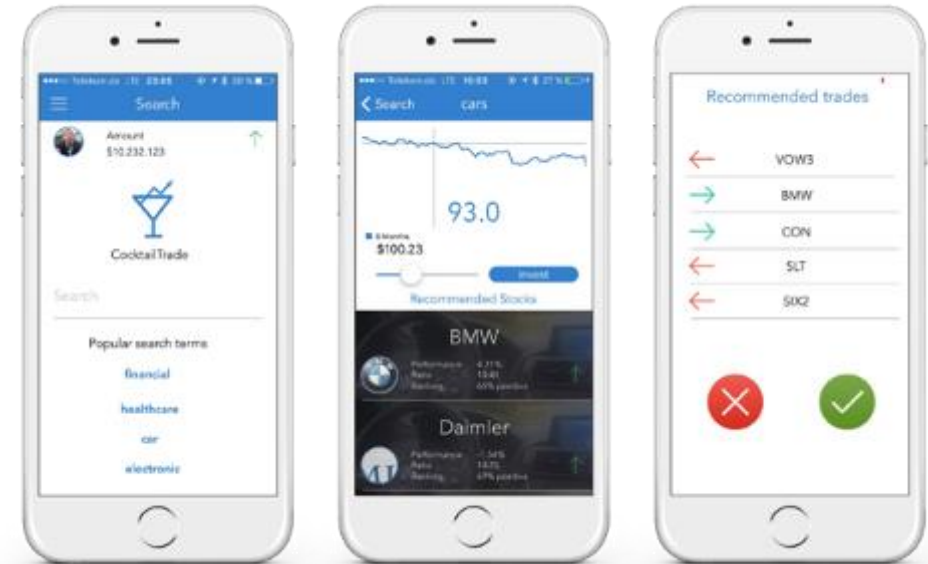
●●●○○ Telekom.de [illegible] 23:55 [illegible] 

Search

Account
$10.232.123

CocktailTrade

Search

Popular search terms

financial

healthcare

car

electronic

●●●○○ Telekom.de LTE 10:53 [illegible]

Search cars

93.0

6 Months
$100.23

Invest

Recommended Stocks

BMW

Performance 4.11%
Ratio 13.61
Ranking 65% positive

Daimler

Performance -1.34%
Ratio 14.75
Ranking 67% positive

Recommended trades

VOW3

BMW

CON

SLT

SIX2